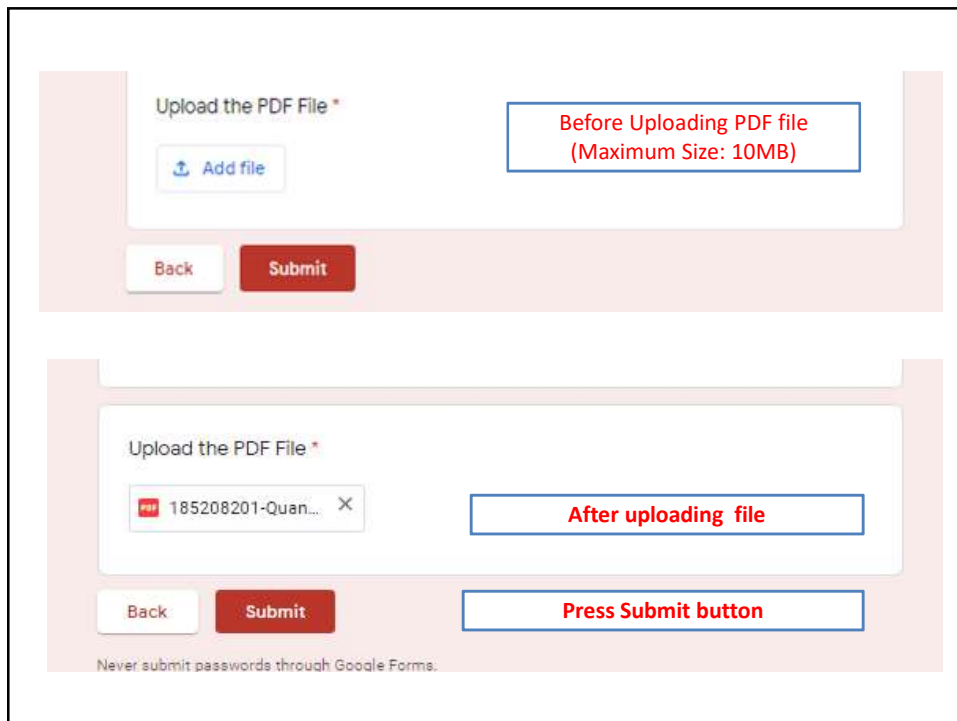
Upload the PDF File *

Add file

Before Uploading PDF file
(Maximum Size: 10MB)

Back

Submit

Upload the PDF File *

PDF 185208201-Quan... ×

After uploading file

Back

Submit

Press Submit button

Never submit passwords through Google Forms.